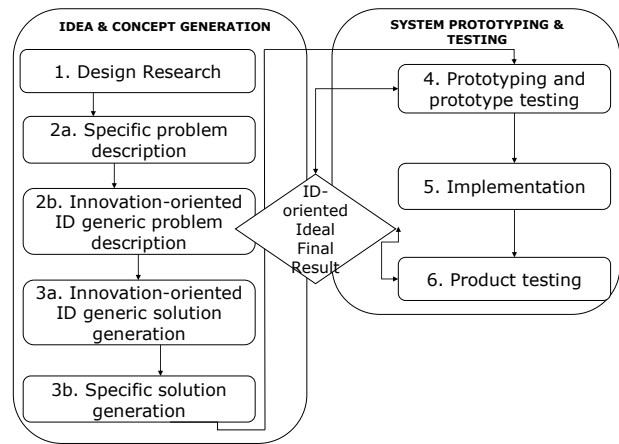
IDEA & CONCEPT GENERATION

1. Design Research

2a. Specific problem description

2b. Innovation-oriented ID generic problem description

3a. Innovation-oriented ID generic solution generation

3b. Specific solution generation

ID-oriented Ideal Final Result

SYSTEM PROTOTYPING & TESTING

4. Prototyping and prototype testing

5. Implementation

6. Product testing